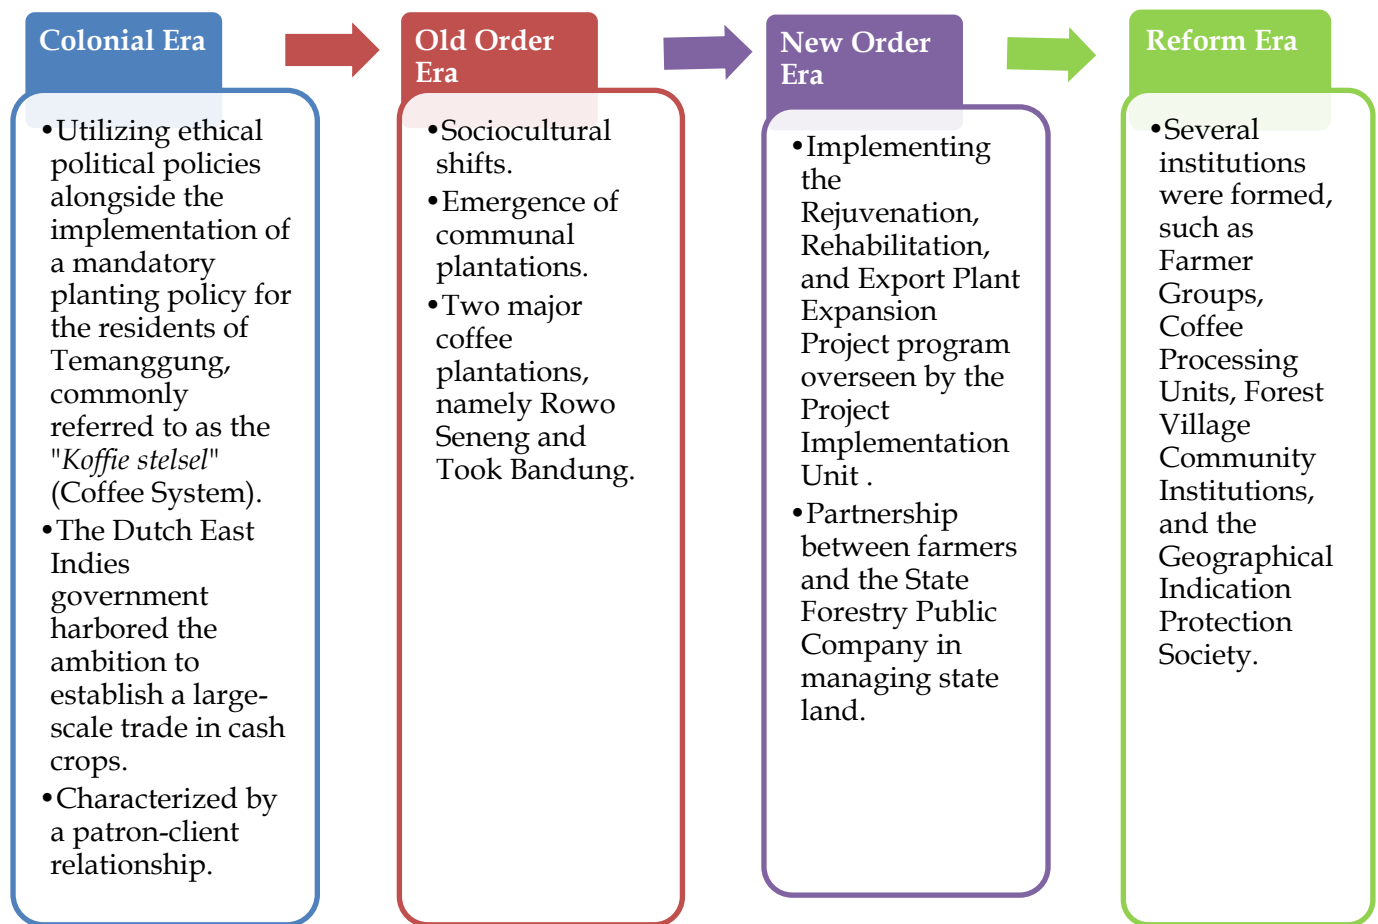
Colonial Era

•Utilizing ethical political policies alongside the implementation of a mandatory planting policy for the residents of Temanggung, commonly referred to as the "*Koffie stelsel*" (Coffee System).

•The Dutch East Indies government harbored the ambition to establish a large-scale trade in cash crops.

•Characterized by a patron-client relationship.

Old Order Era

•Sociocultural shifts.

•Emergence of communal plantations.

•Two major coffee plantations, namely Rowo Seneng and Took Bandung.

New Order Era

•Implementing the Rejuvenation, Rehabilitation, and Export Plant Expansion Project program overseen by the Project Implementation Unit .

•Partnership between farmers and the State Forestry Public Company in managing state land.

Reform Era

•Several institutions were formed, such as Farmer Groups, Coffee Processing Units, Forest Village Community Institutions, and the Geographical Indication Protection Society.